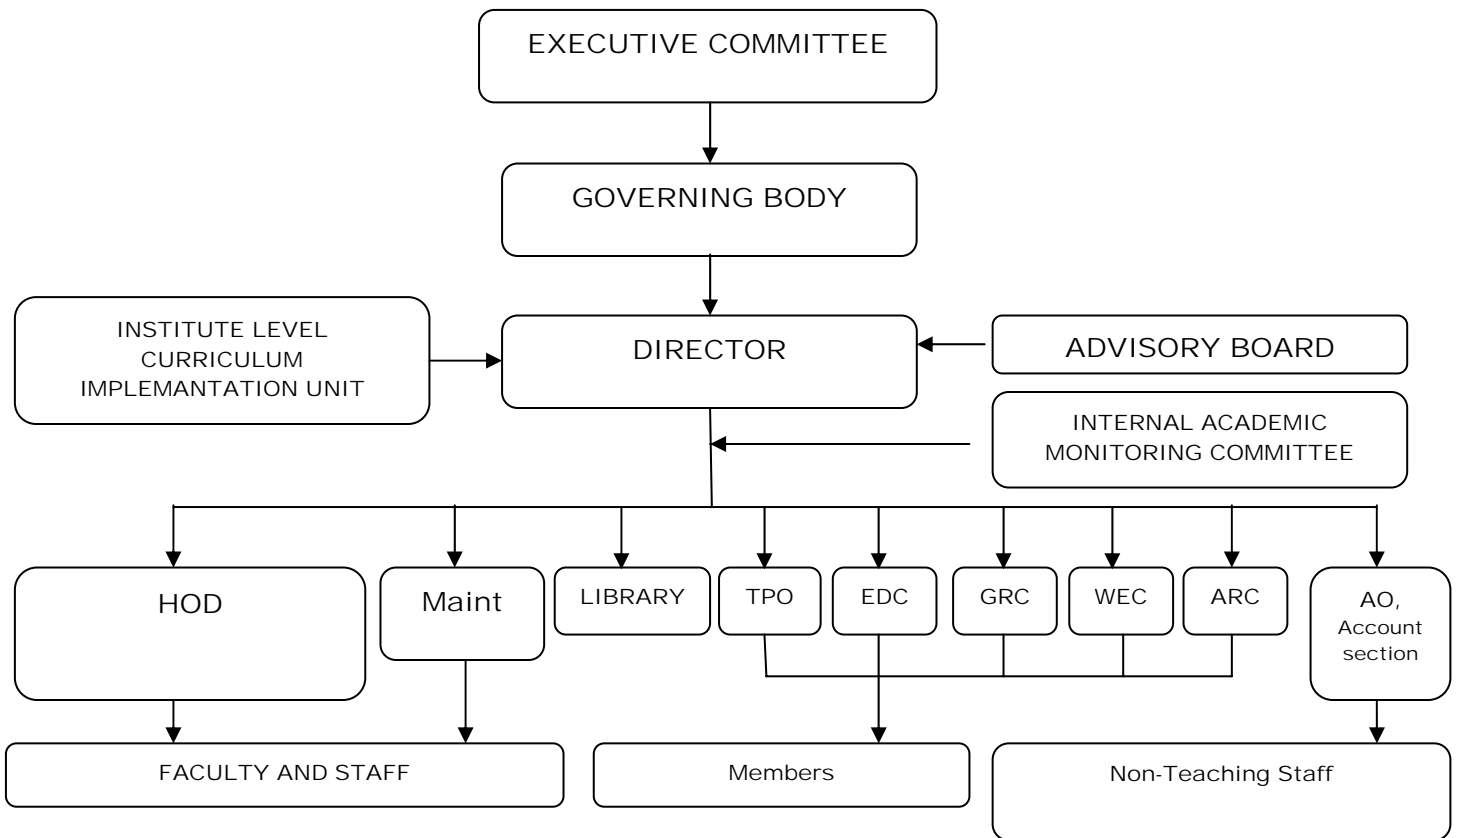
EXECUTIVE COMMITTEE

GOVERNING BODY

INSTITUTE LEVEL CURRICULUM IMPLEMANTATION UNIT

DIRECTOR

ADVISORY BOARD

INTERNAL ACADEMIC MONITORING COMMITTEE

HOD

Maint

LIBRARY

TPO

EDC

GRC

WEC

ARC

AO, Account section

FACULTY AND STAFF

Members

Non-Teaching Staff